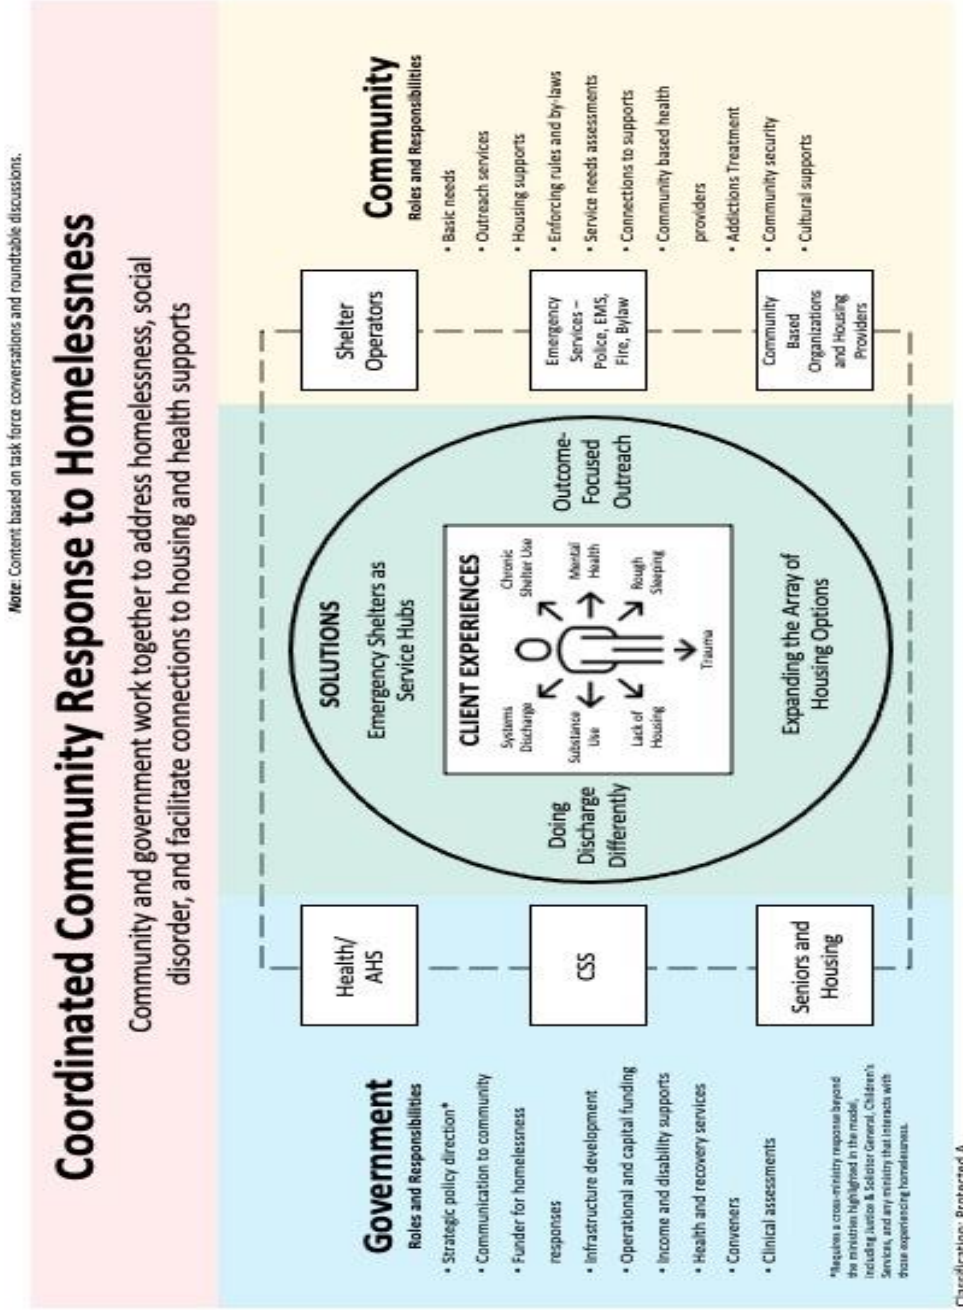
Note: Content based on task force conversations and roundtable discussions.

Coordinated Community Response to Homelessness

Community and government work together to address homelessness, social disorder, and facilitate connections to housing and health supports

Government
Roles and Responsibilities
• Strategic policy direction*
• Communication to community
• Funder for homelessness responses
• Infrastructure development
• Operational and capital funding
• Income and disability supports
• Health and recovery services
• Conveners
• Clinical assessments

*Requires a cross-ministry response beyond the ministries highlighted in the model, including Justice & Solicitor General, Children's Services, and any ministry that interacts with those experiencing homelessness.

Health/ AHS

CSS

Seniors and Housing

SOLUTIONS
Emergency Shelters as Service Hubs

Doing Discharge Differently

Outcome-Focused Outreach

Expanding the Array of Housing Options

CLIENT EXPERIENCES
Systems Discharge
Chronic Shelter Use
Substance Use
Mental Health
Lack of Housing
Rough Sleeping
Trauma

Shelter Operators

Emergency Services – Police, EMS, Fire, Bylaw

Community Based Organizations and Housing Providers

Community
Roles and Responsibilities
• Basic needs
• Outreach services
• Housing supports
• Enforcing rules and by-laws
• Service needs assessments
• Connections to supports
• Community based health providers
• Addictions Treatment
• Community security
• Cultural supports

Classification: Protected A